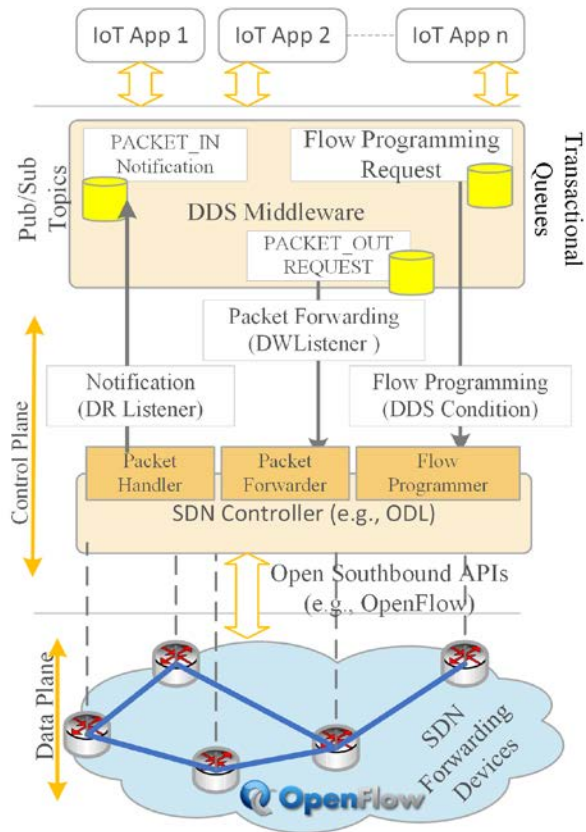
IoT App 1

IoT App 2

IoT App n

Pub/Sub Topics

PACKET_IN Notification

Flow Programming Request

Transactional Queues

DDS Middleware

PACKET_OUT REQUEST

Packet Forwarding (DWListener )

Notification (DR Listener)

Flow Programming (DDS Condition)

Control Plane

Packet Handler

Packet Forwarder

Flow Programmer

SDN Controller (e.g., ODL)

Open Southbound APIs (e.g., OpenFlow)

Data Plane

SDN Forwarding Devices

OpenFlow